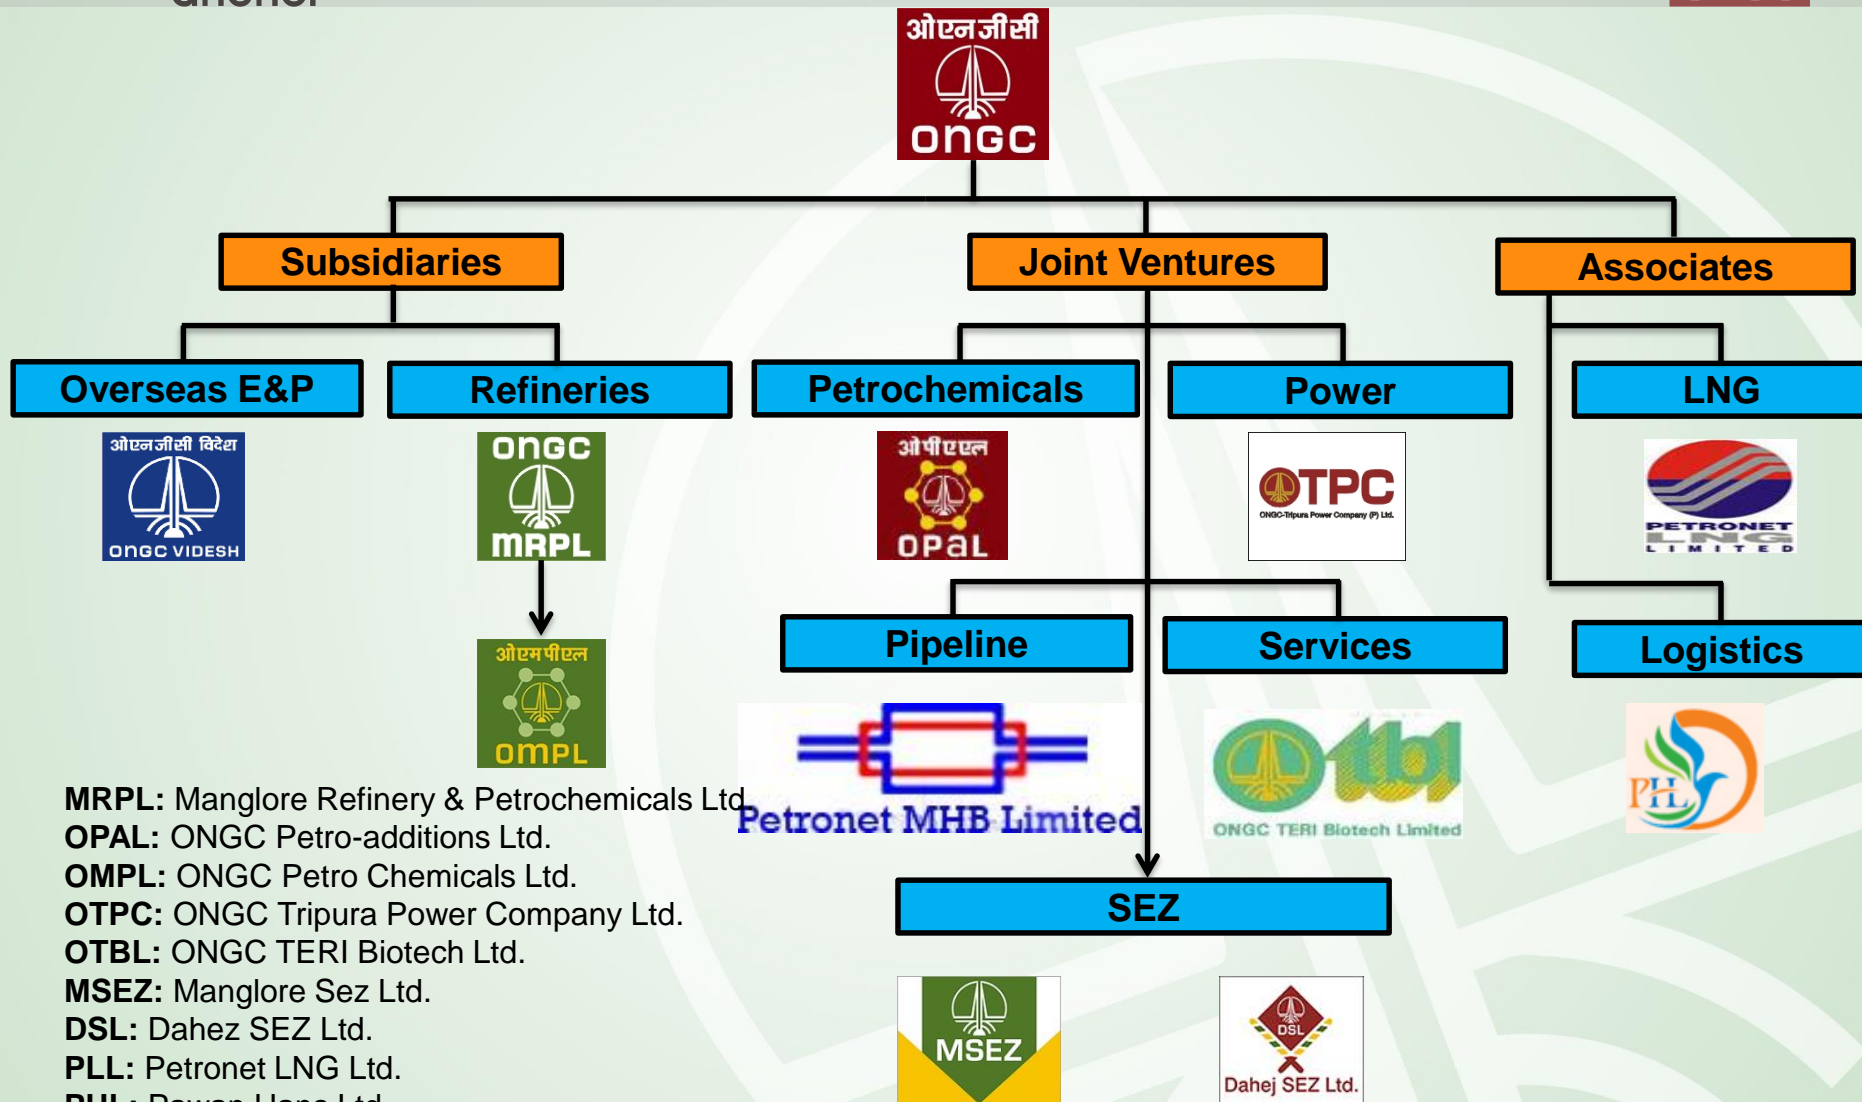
ओएनजीसी
ONGC

Subsidiaries

Joint Ventures

Associates

Overseas E&P

Refineries

Petrochemicals

Power

LNG

ओएनजीसी विदेश
ONGC VIDESH

ONGC
MRPL

ओपीएएल
OPAL

OTPC
ONGC-Tripura Power Company (P) Ltd.

PETRONET LNG LIMITED

Pipeline

Services

Logistics

ओएमपीएल
OMPL

Petronet MHB Limited

ONGC TERI Biotech Limited

PHL

MRPL: Manglore Refinery & Petrochemicals Ltd.
OPAL: ONGC Petro-additions Ltd.
OMPL: ONGC Petro Chemicals Ltd.
OTPC: ONGC Tripura Power Company Ltd.
OTBL: ONGC TERI Biotech Ltd.
MSEZ: Manglore Sez Ltd.
DSL: Dahez SEZ Ltd.
PLL: Petronet LNG Ltd.
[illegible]

SEZ

MSEZ

DSL
Dahej SEZ Ltd.